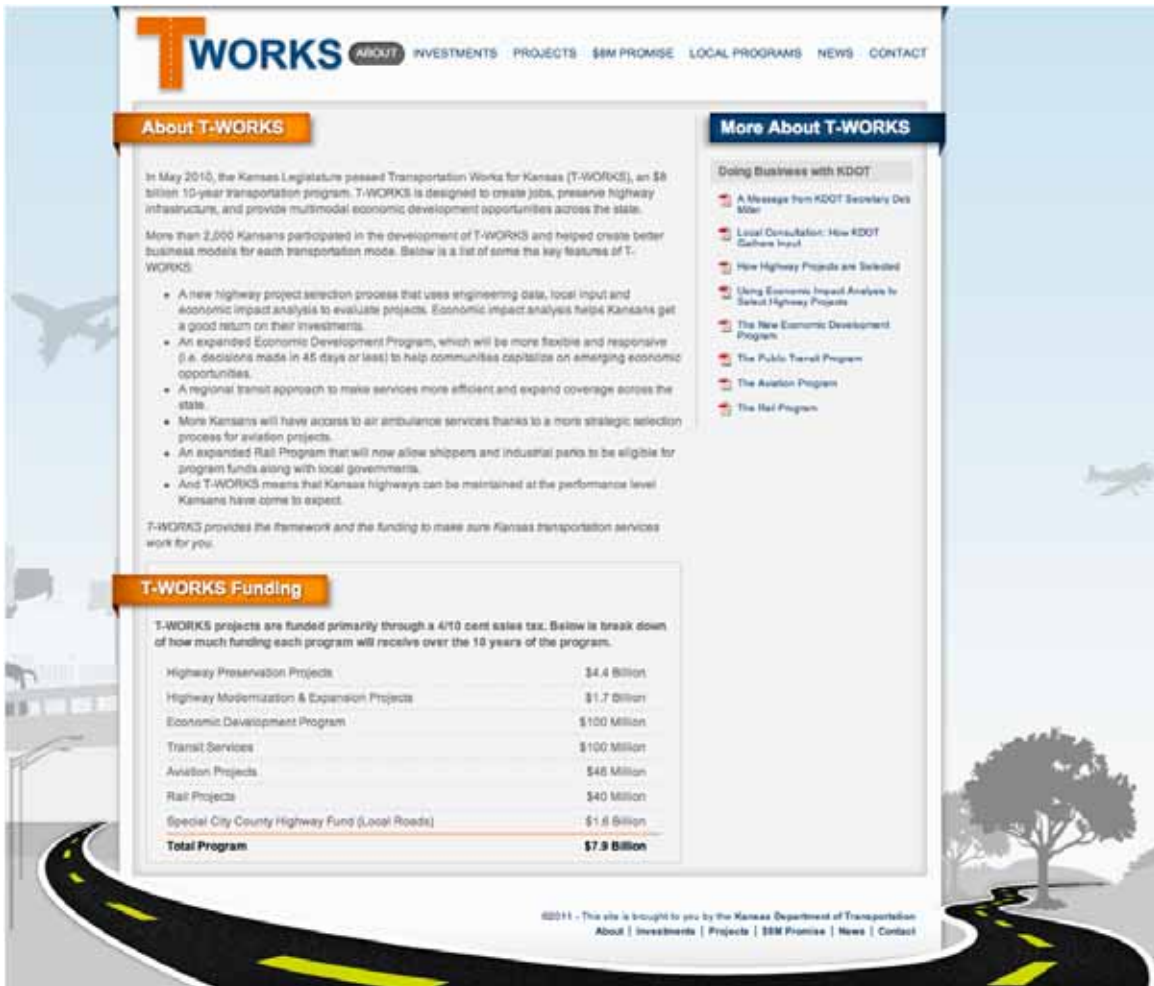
T WORKS ABOUT INVESTMENTS PROJECTS $8M PROMISE LOCAL PROGRAMS NEWS CONTACT

About T-WORKS

In May 2010, the Kansas Legislature passed Transportation Works for Kansas (T-WORKS), an $8 billion 10-year transportation program. T-WORKS is designed to create jobs, preserve highway infrastructure, and provide multimodal economic development opportunities across the state.

More than 2,000 Kansans participated in the development of T-WORKS and helped create better business models for each transportation mode. Below is a list of some the key features of T-WORKS:

- A new highway project selection process that uses engineering data, local input and economic impact analysis to evaluate projects. Economic impact analysis helps Kansans get a good return on their investments.
- An expanded Economic Development Program, which will be more flexible and responsive (i.e. decisions made in 45 days or less) to help communities capitalize on emerging economic opportunities.
- A regional transit approach to make services more efficient and expand coverage across the state.
- More Kansans will have access to air ambulance services thanks to a more strategic selection process for aviation projects.
- An expanded Rail Program that will now allow shippers and industrial parks to be eligible for program funds along with local governments.
- And T-WORKS means that Kansas highways can be maintained at the performance level Kansans have come to expect.

T-WORKS provides the framework and the funding to make sure Kansas transportation services work for you.

T-WORKS Funding

T-WORKS projects are funded primarily through a 4/10 cent sales tax. Below is break down of how much funding each program will receive over the 10 years of the program.

| | |
|---|---|
| Highway Preservation Projects | $4.4 Billion |
| Highway Modernization & Expansion Projects | $1.7 Billion |
| Economic Development Program | $100 Million |
| Transit Services | $100 Million |
| Aviation Projects | $48 Million |
| Rail Projects | $40 Million |
| Special City County Highway Fund (Local Roads) | $1.6 Billion |
| Total Program | $7.9 Billion |

More About T-WORKS

Doing Business with KDOT

A Message from KDOT Secretary Deb Miller

Local Consultation: How KDOT Gathers Input

How Highway Projects are Selected

Using Economic Impact Analysis to Select Highway Projects

The New Economic Development Program

The Public Transit Program

The Aviation Program

The Rail Program

©2011 - This site is brought to you by the Kansas Department of Transportation
About | Investments | Projects | $8M Promise | News | Contact